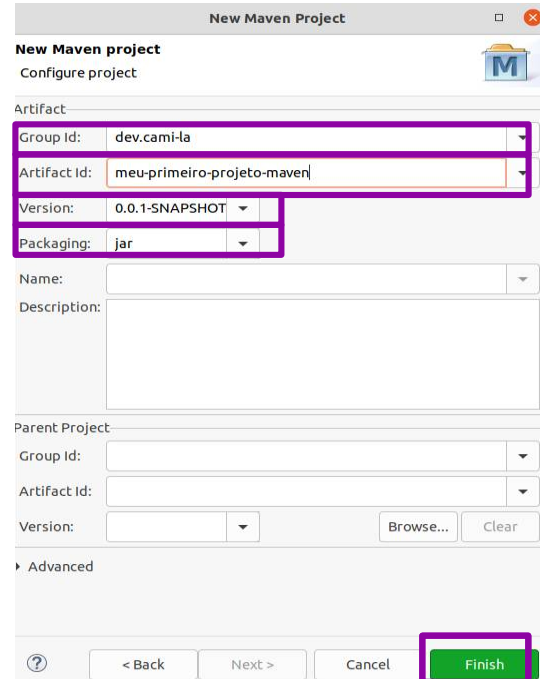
New Maven Project

New Maven project
Configure project

M

Artifact

Group Id: dev.cami-la

Artifact Id: meu-primeiro-projeto-maven

Version: 0.0.1-SNAPSHOT

Packaging: jar

Name:

Description:

Parent Project

Group Id:

Artifact Id:

Version:

Browse... Clear

Advanced

?

< Back Next > Cancel Finish